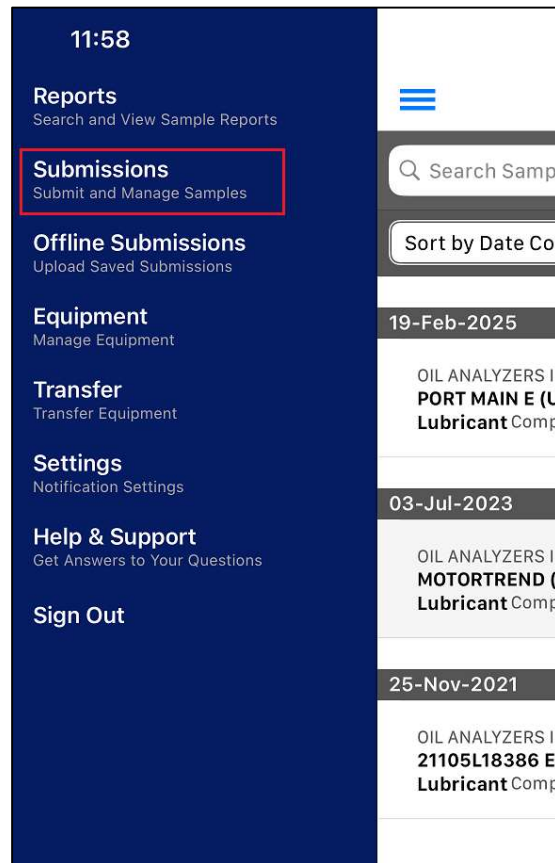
11:58

Reports
Search and View Sample Reports

Submissions
Submit and Manage Samples

Offline Submissions
Upload Saved Submissions

Equipment
Manage Equipment

Transfer
Transfer Equipment

Settings
Notification Settings

Help & Support
Get Answers to Your Questions

Sign Out

Search Samp

Sort by Date Co

19-Feb-2025

OIL ANALYZERS I
PORT MAIN E (U
Lubricant Comp

03-Jul-2023

OIL ANALYZERS I
MOTORTREND (
Lubricant Comp

25-Nov-2021

OIL ANALYZERS I
21105L18386 E
Lubricant Comp